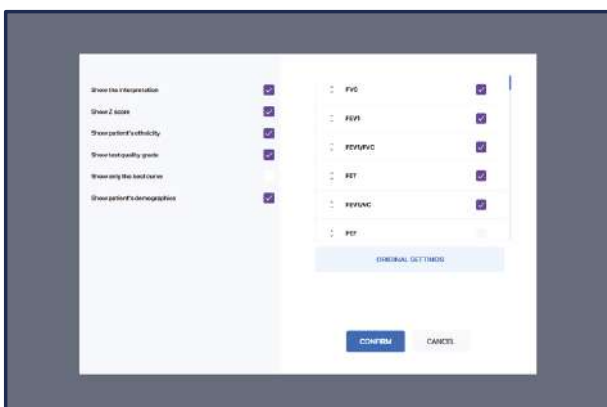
Show the interpretation

Show Z score

Show patient's ethnicity

Show test quality grade

Show only the best curve

Show patient's demographics

FVC

FEV1

FEV1/FVC

PEF

FEV1/VC

PEF

ORIGINAL SETTINGS

CONFIRM

CANCEL